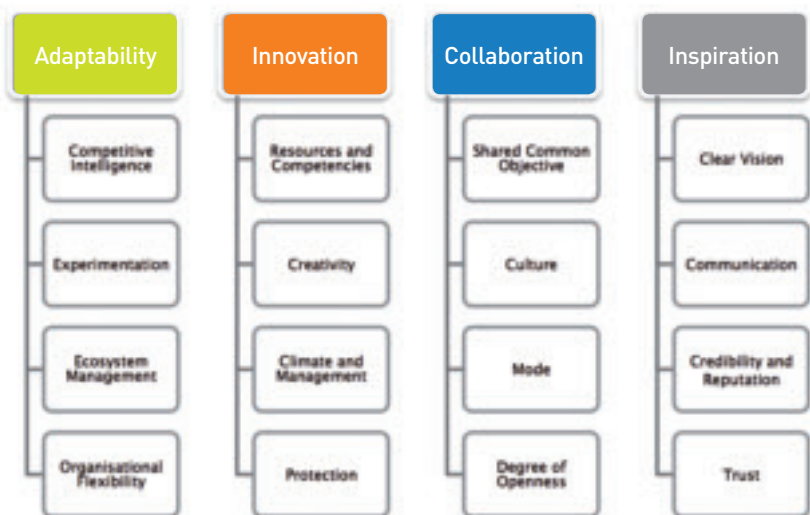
Adaptability

Competitive Intelligence

Experimentation

Ecosystem Management

Organisational Flexibility

Innovation

Resources and Competencies

Creativity

Climate and Management

Protection

Collaboration

Shared Common Objective

Culture

Mode

Degree of Openness

Inspiration

Clear Vision

Communication

Credibility and Reputation

Trust